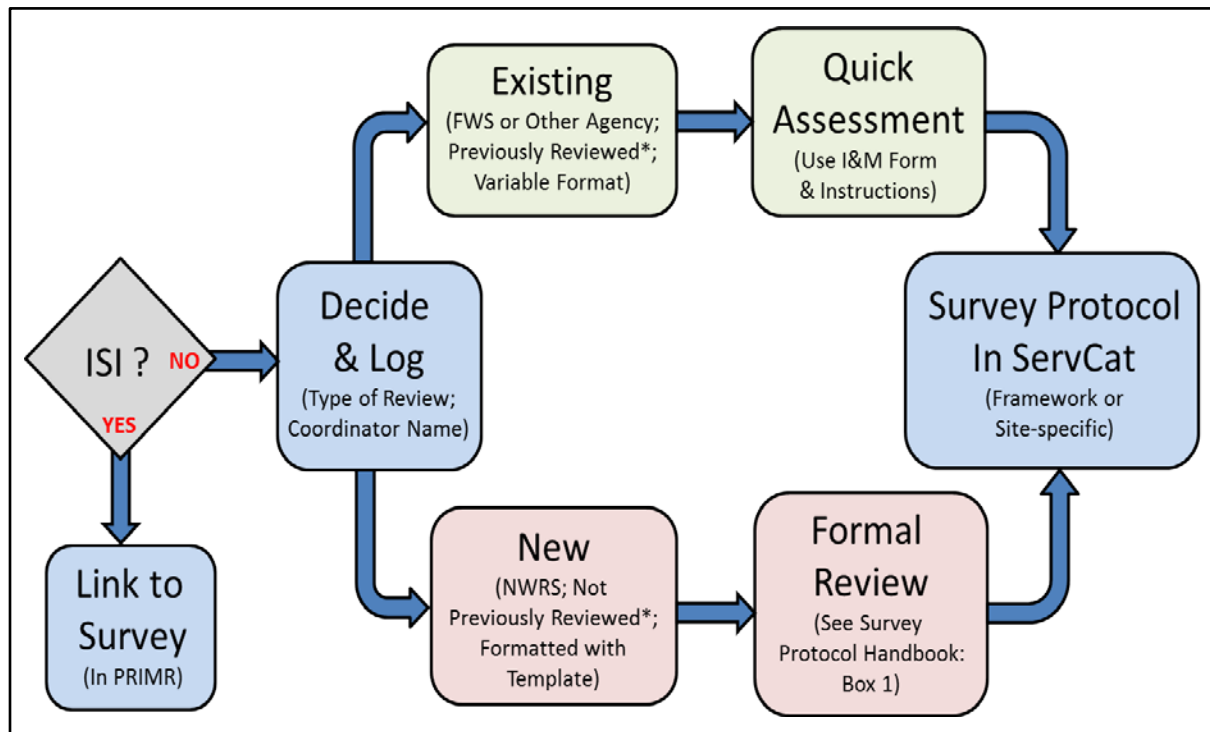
ISI ?

NO

YES

Link to Survey
(In PRIMR)

Decide & Log
(Type of Review; Coordinator Name)

Existing
(FWS or Other Agency; Previously Reviewed*; Variable Format)

Quick Assessment
(Use I&M Form & Instructions)

New
(NWRS; Not Previously Reviewed*; Formatted with Template)

Formal Review
(See Survey Protocol Handbook: Box 1)

Survey Protocol In ServCat
(Framework or Site-specific)